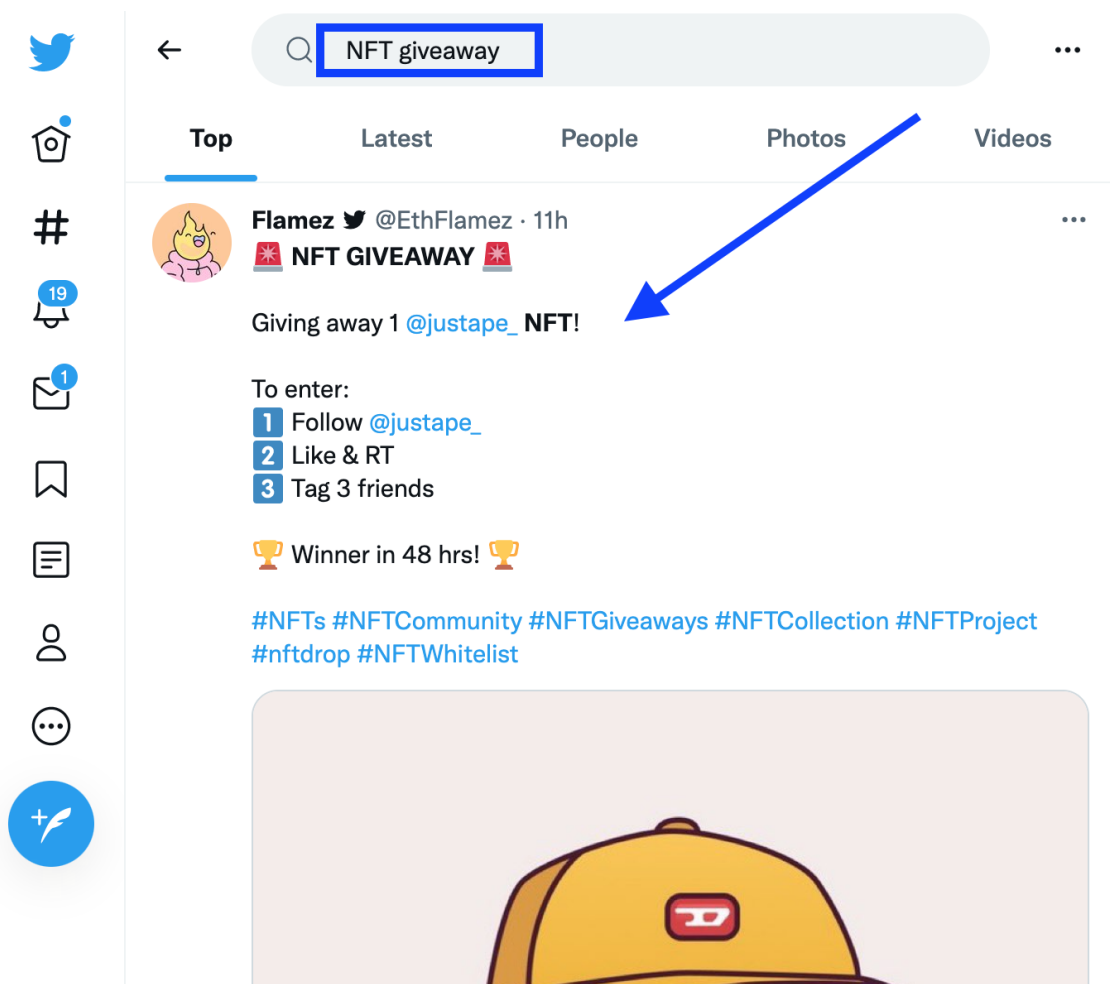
NFT giveaway

Top Latest People Photos Videos

19

1

Flamez @EthFlamez · 11h
🚨 NFT GIVEAWAY 🚨

Giving away 1 @justape_ NFT!

To enter:
1️⃣ Follow @justape_
2️⃣ Like & RT
3️⃣ Tag 3 friends

🏆 Winner in 48 hrs! 🏆

#NFTs #NFTCommunity #NFTGiveaways #NFTCollection #NFTProject #nftdrop #NFTWhitelist